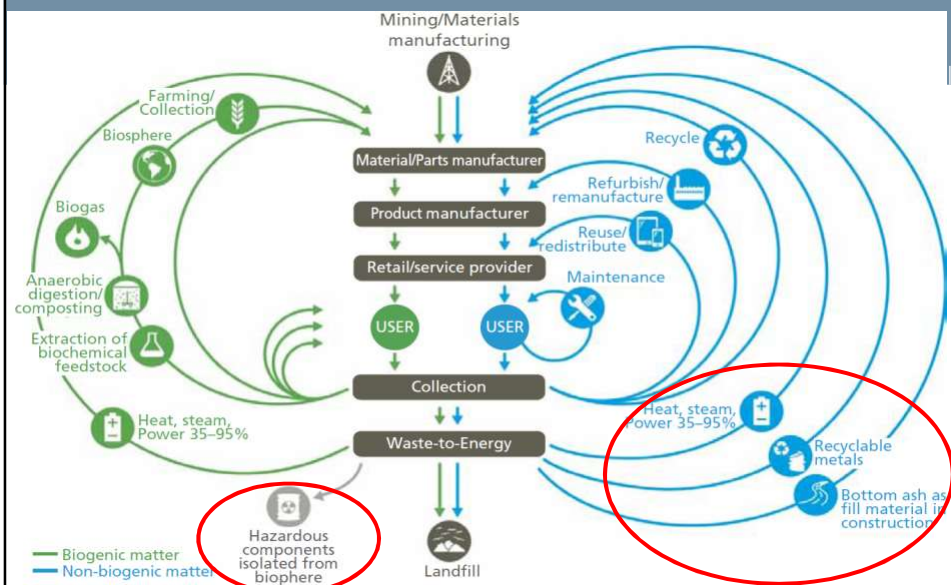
Mining/Materials manufacturing

Farming/ Collection

Biosphere

Biogas

Anaerobic digestion/ composting

Extraction of biochemical feedstock

Heat, steam, Power 35–95%

Material/Parts manufacturer

Product manufacturer

Retail/service provider

USER

USER

Collection

Waste-to-Energy

Recycle

Refurbish/ remanufacture

Reuse/ redistribute

Maintenance

Heat, steam, Power 35–95%

Recyclable metals

Bottom ash as fill material in construction

Hazardous components isolated from biophere

Landfill

Biogenic matter

Non-biogenic matter